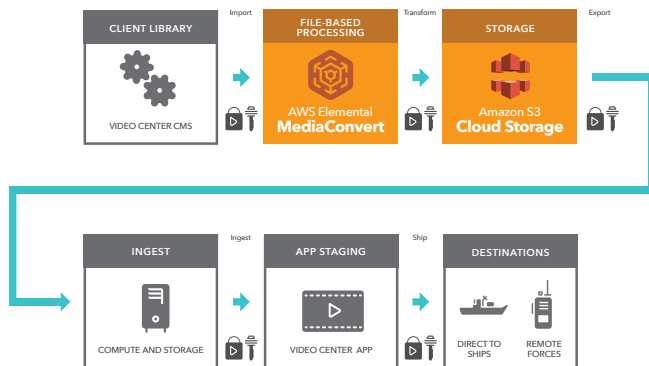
CLIENT LIBRARY

VIDEO CENTER CMS

Import

FILE-BASED PROCESSING

AWS Elemental
MediaConvert

Transform

STORAGE

Amazon S3
Cloud Storage

Export

INGEST

COMPUTE AND STORAGE

Ingest

APP STAGING

VIDEO CENTER APP

Ship

DESTINATIONS

DIRECT TO SHIPS

REMOTE FORCES